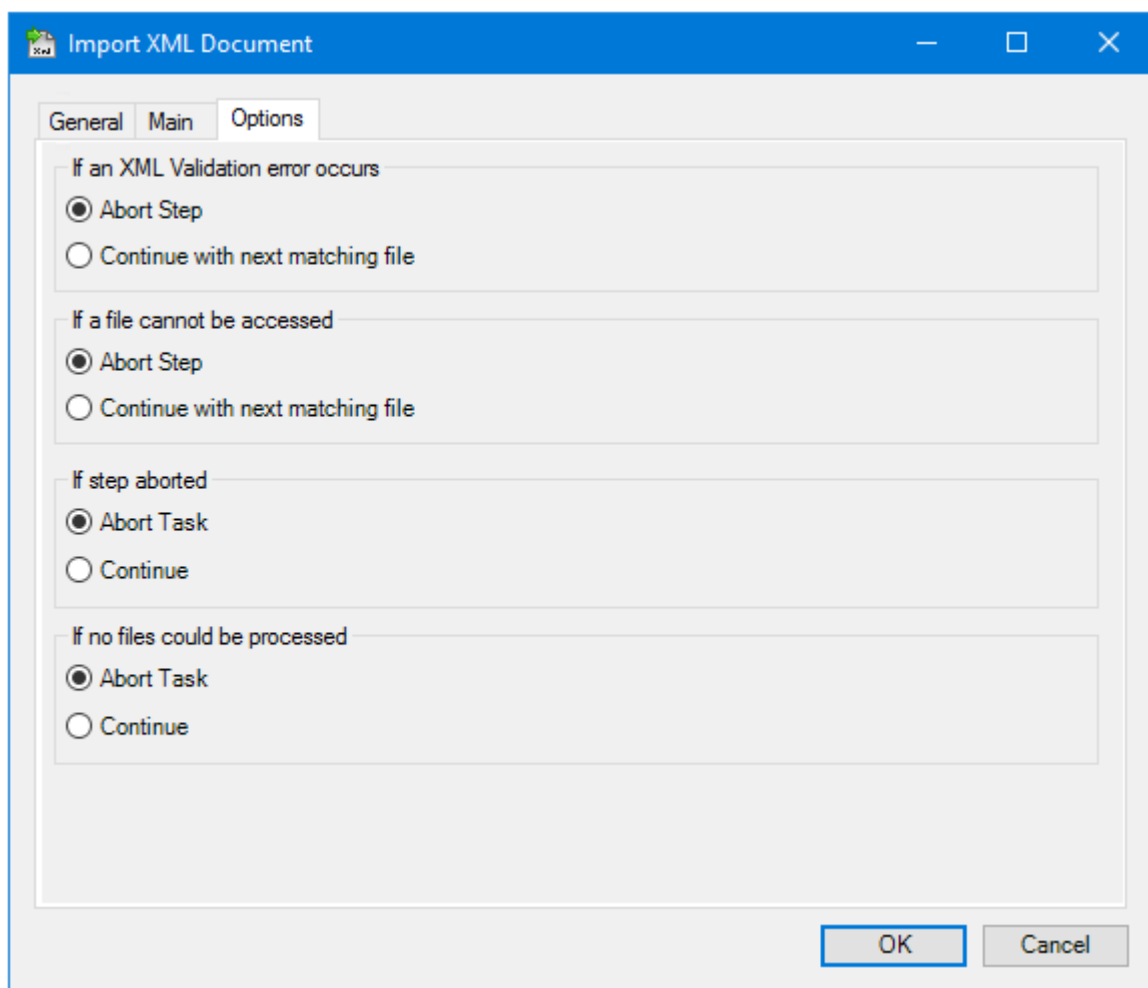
Import XML Document

General Main Options

If an XML Validation error occurs
Abort Step
Continue with next matching file

If a file cannot be accessed
Abort Step
Continue with next matching file

If step aborted
Abort Task
Continue

If no files could be processed
Abort Task
Continue

OK Cancel